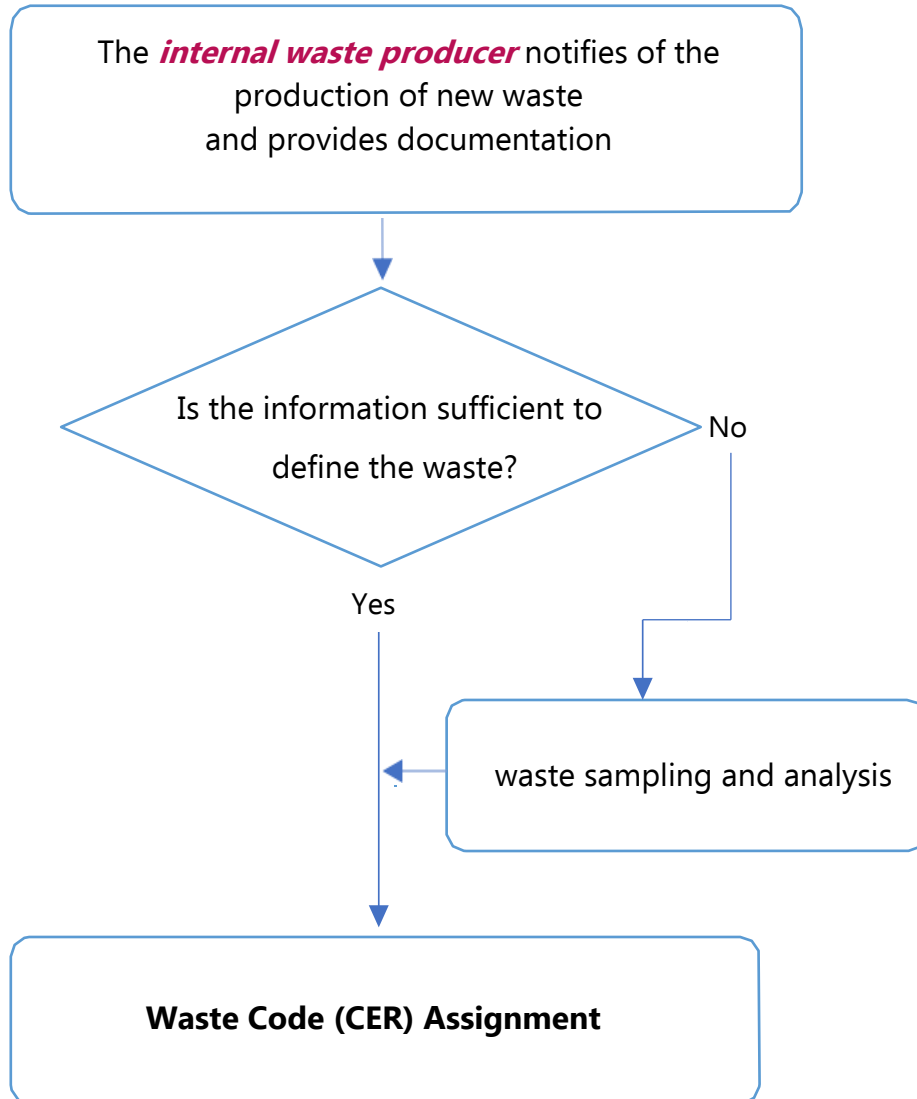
The *internal waste producer* notifies of the production of new waste and provides documentation

Is the information sufficient to define the waste?

No

Yes

waste sampling and analysis

**Waste Code (CER) Assignment**